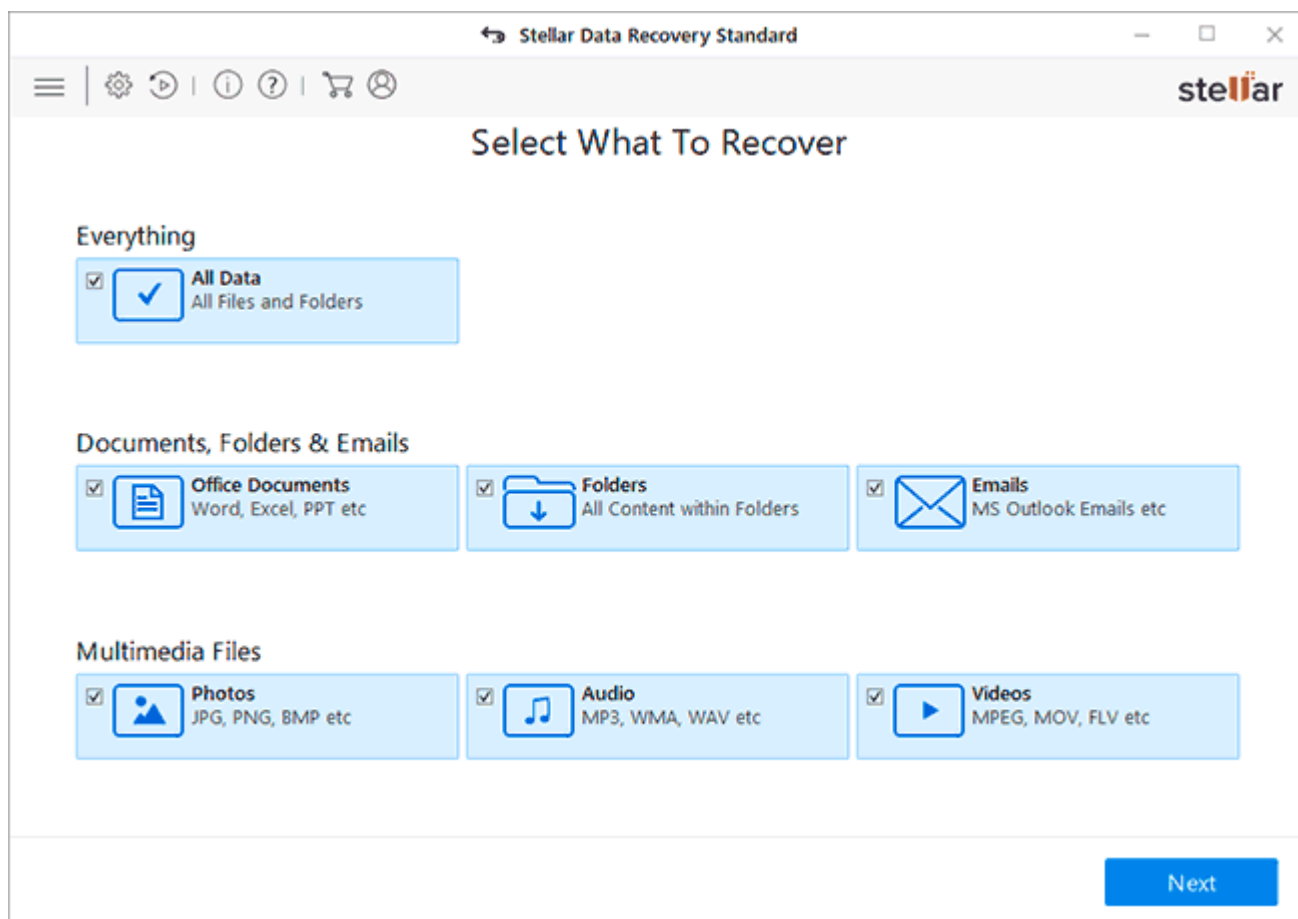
Stellar Data Recovery Standard

stellar

Select What To Recover

Everything

All Data
All Files and Folders

Documents, Folders & Emails

Office Documents
Word, Excel, PPT etc

Folders
All Content within Folders

Emails
MS Outlook Emails etc

Multimedia Files

Photos
JPG, PNG, BMP etc

Audio
MP3, WMA, WAV etc

Videos
MPEG, MOV, FLV etc

Next